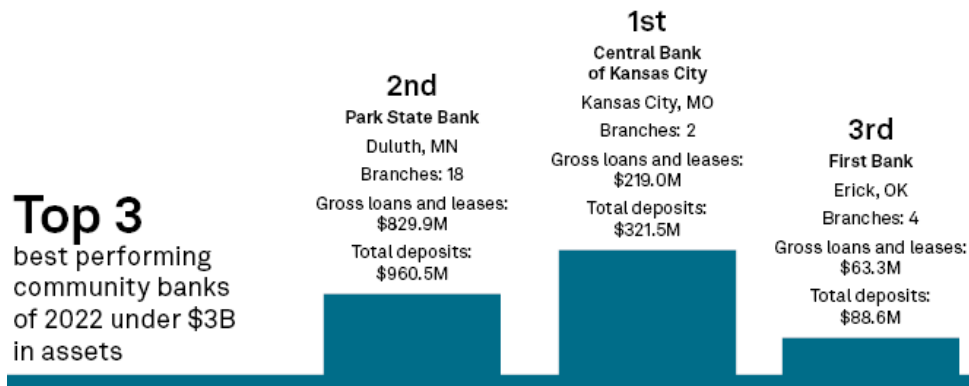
Top 3
best performing community banks of 2022 under \$3B in assets

2nd
Park State Bank
Duluth, MN
Branches: 18
Gross loans and leases: \$829.9M
Total deposits: \$960.5M

1st
Central Bank of Kansas City
Kansas City, MO
Branches: 2
Gross loans and leases: \$219.0M
Total deposits: \$321.5M

3rd
First Bank
Erick, OK
Branches: 4
Gross loans and leases: \$63.3M
Total deposits: \$88.6M